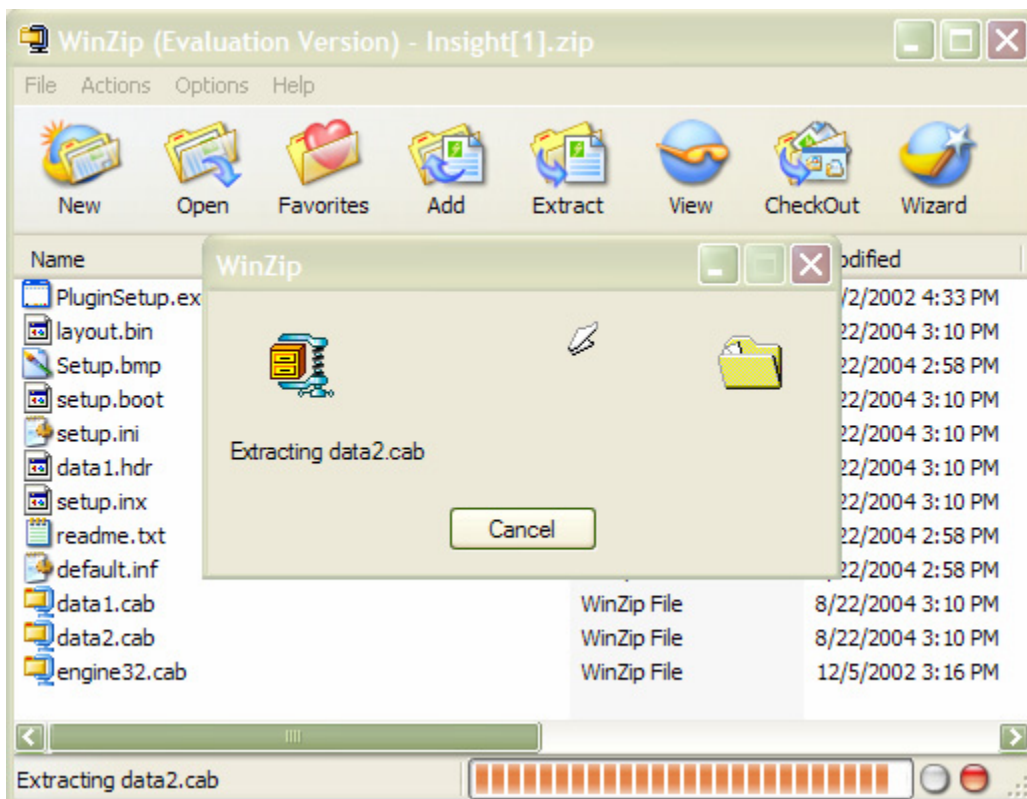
WinZip (Evaluation Version) - Insight[1].zip

File Actions Options Help

New Open Favorites Add Extract View CheckOut Wizard

Name

odified

PluginSetup.ex
layout.bin
Setup.bmp
setup.boot
setup.ini
data1.hdr
setup.inx
readme.txt
default.inf

/2/2002 4:33 PM
22/2004 3:10 PM
22/2004 2:58 PM
22/2004 3:10 PM
22/2004 3:10 PM
22/2004 3:10 PM
22/2004 3:10 PM
22/2004 2:58 PM
22/2004 2:58 PM

| | | |
|---|---|---|
| data1.cab | WinZip File | 8/22/2004 3:10 PM |
| data2.cab | WinZip File | 8/22/2004 3:10 PM |
| engine32.cab | WinZip File | 12/5/2002 3:16 PM |

WinZip

Extracting data2.cab

Cancel

Extracting data2.cab